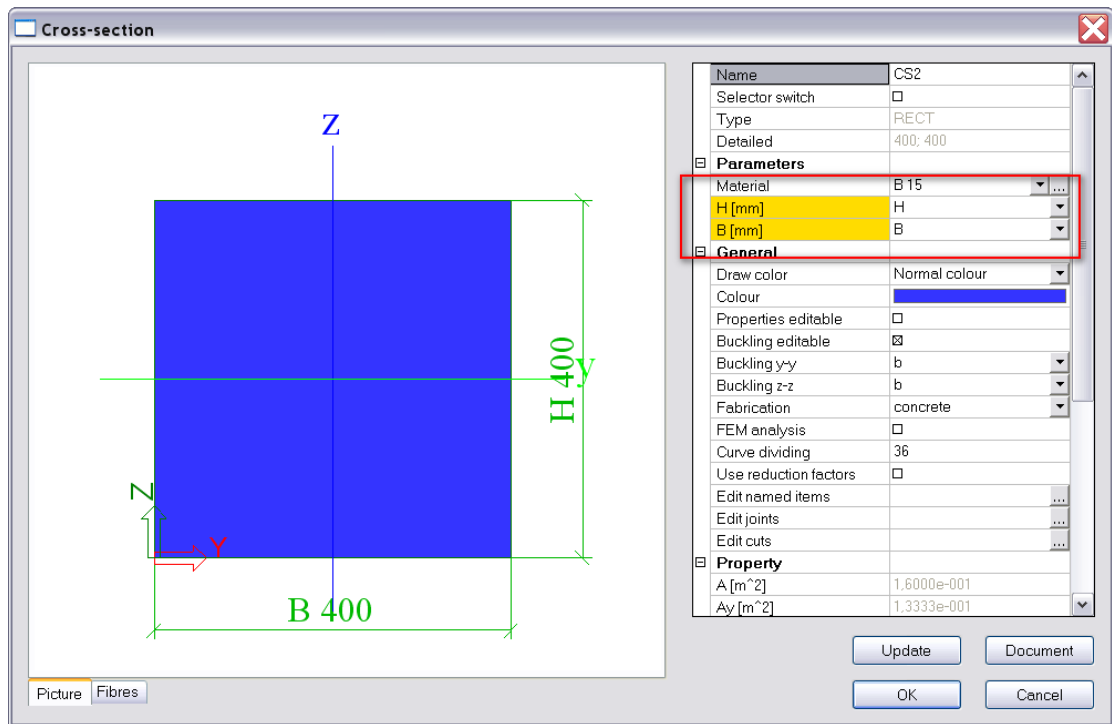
Cross-section

Z
y
H 400
B 400
Z
Y

| Name | CS2 |
|---|---|
| Selector switch | ☐ |
| Type | RECT |
| Detailed | 400; 400 |
| ⊟ Parameters | |
| Material | B 15 |
| H [mm] | H |
| B [mm] | B |
| ⊟ General | |
| Draw color | Normal colour |
| Colour | |
| Properties editable | ☐ |
| Buckling editable | ☒ |
| Buckling y-y | b |
| Buckling z-z | b |
| Fabrication | concrete |
| FEM analysis | ☐ |
| Curve dividing | 36 |
| Use reduction factors | ☐ |
| Edit named items | ... |
| Edit joints | ... |
| Edit cuts | ... |
| ⊟ Property | |
| A [m^2] | 1,6000e-001 |
| Ay [m^2] | 1,3333e-001 |

Picture
Fibres
Update
Document
OK
Cancel